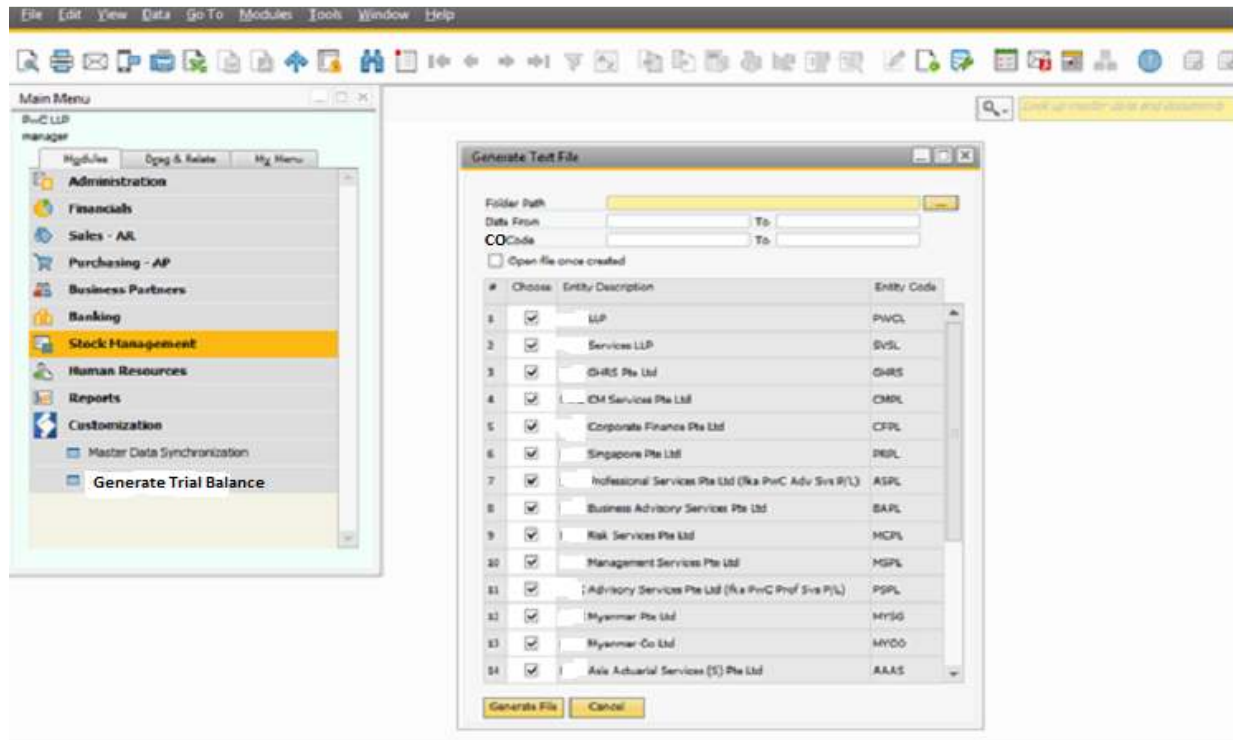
File Edit View Data Go To Modules Tools Window Help

Main Menu
PwC LLP
manager

Modules Drag & Relate My Menu

Administration
Financials
Sales - AR
Purchasing - AP
Business Partners
Banking
Stock Management
Human Resources
Reports
Customization
Master Data Synchronization
Generate Trial Balance

Look up master data and documents

Generate Text File

Folder Path ...
Date From To
COCode To
Open file once created

| # | Choose | Entity Description | Entity Code |
|---|---|---|---|
| 1 | ☑ | LLP | PWCL |
| 2 | ☑ | Services LLP | SVSL |
| 3 | ☑ | GHRS Pte Ltd | GHRS |
| 4 | ☑ | CM Services Pte Ltd | CMPL |
| 5 | ☑ | Corporate Finance Pte Ltd | CFPL |
| 6 | ☑ | Singapore Pte Ltd | PRPL |
| 7 | ☑ | Professional Services Pte Ltd (fka PwC Adv Svs P/L) | ASPL |
| 8 | ☑ | Business Advisory Services Pte Ltd | BAPL |
| 9 | ☑ | Risk Services Pte Ltd | MCPL |
| 10 | ☑ | Management Services Pte Ltd | MSPL |
| 11 | ☑ | Advisory Services Pte Ltd (fka PwC Prof Svs P/L) | PSPL |
| 12 | ☑ | Myanmar Pte Ltd | MYSG |
| 13 | ☑ | Myanmar Co Ltd | MYCO |
| 14 | ☑ | Asia Actuarial Services (S) Pte Ltd | AAAS |

Generate File Cancel